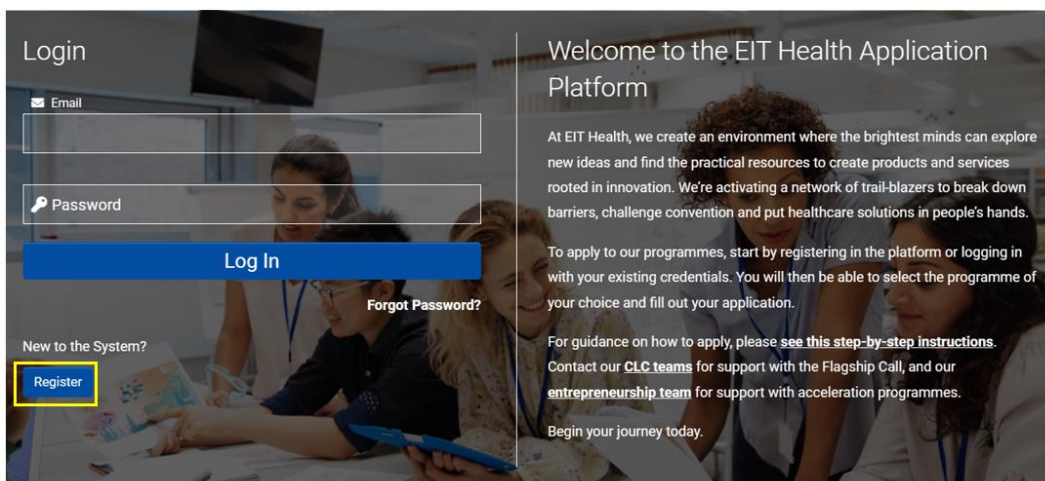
Login

Email

Password

Log In

Forgot Password?

New to the System?

Register

Welcome to the EIT Health Application Platform

At EIT Health, we create an environment where the brightest minds can explore new ideas and find the practical resources to create products and services rooted in innovation. We're activating a network of trail-blazers to break down barriers, challenge convention and put healthcare solutions in people's hands.

To apply to our programmes, start by registering in the platform or logging in with your existing credentials. You will then be able to select the programme of your choice and fill out your application.

For guidance on how to apply, please see this step-by-step instructions. Contact our CLC teams for support with the Flagship Call, and our entrepreneurship team for support with acceleration programmes.

Begin your journey today.